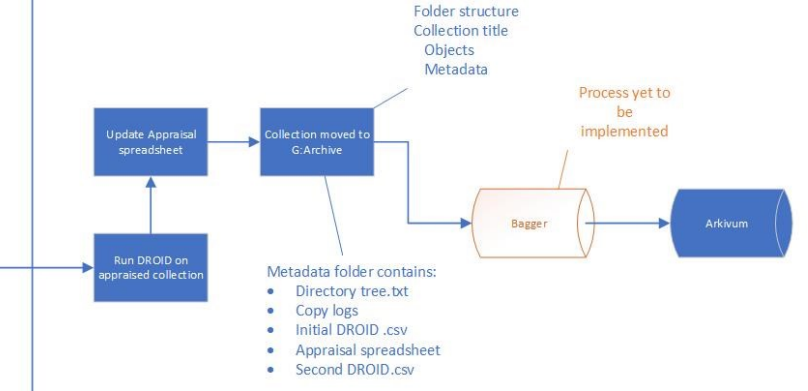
Folder structure
Collection title
Objects
Metadata

Process yet to be implemented

Update Appraisal spreadsheet

Collection moved to G:Archive

Bagger

Arkivum

Run DROID on appraised collection

Metadata folder contains:
- Directory tree.txt
- Copy logs
- Initial DROID .csv
- Appraisal spreadsheet
- Second DROID.csv